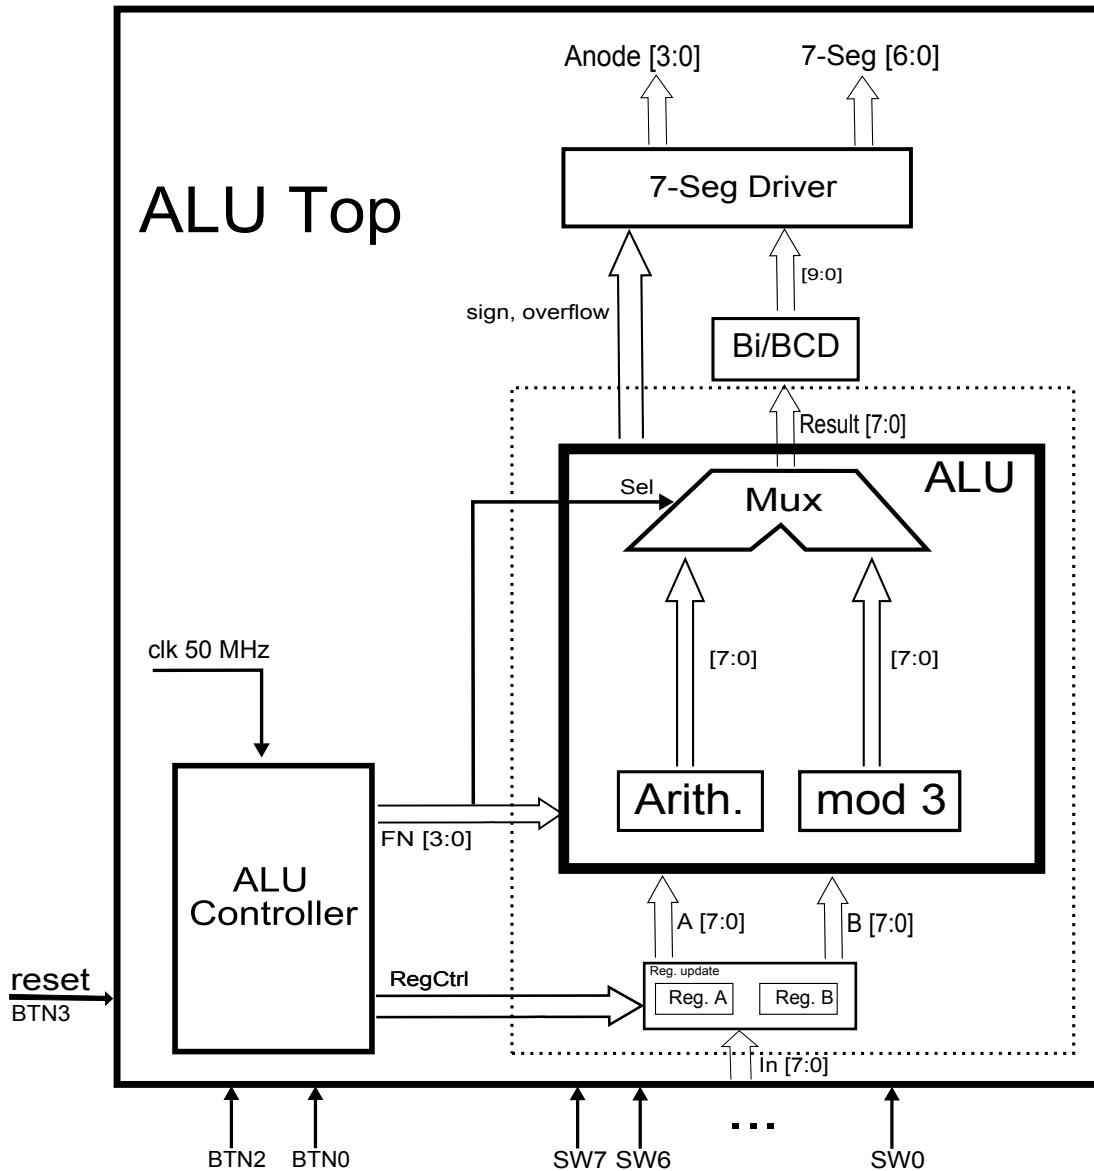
Anode [3:0]
7-Seg [6:0]

ALU Top

7-Seg Driver

[9:0]

sign, overflow

Bi/BCD

Result [7:0]

ALU

Sel

Mux

clk 50 MHz

[7:0]

[7:0]

ALU Controller

Arith.

mod 3

FN [3:0]

A [7:0]

B [7:0]

RegCtrl

Reg. update

Reg. A

Reg. B

reset
BTN3

In [7:0]

...

BTN2 BTN0

SW7 SW6

SW0